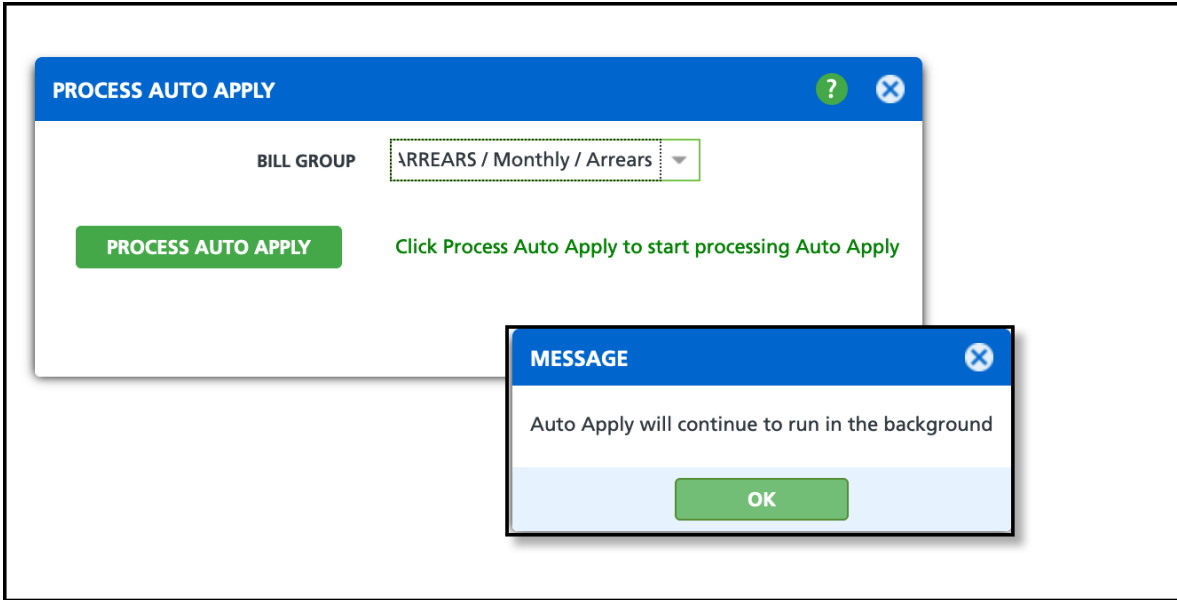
PROCESS AUTO APPLY

?

BILL GROUP

ARREARS / Monthly / Arrears

PROCESS AUTO APPLY

Click Process Auto Apply to start processing Auto Apply

MESSAGE

Auto Apply will continue to run in the background

OK